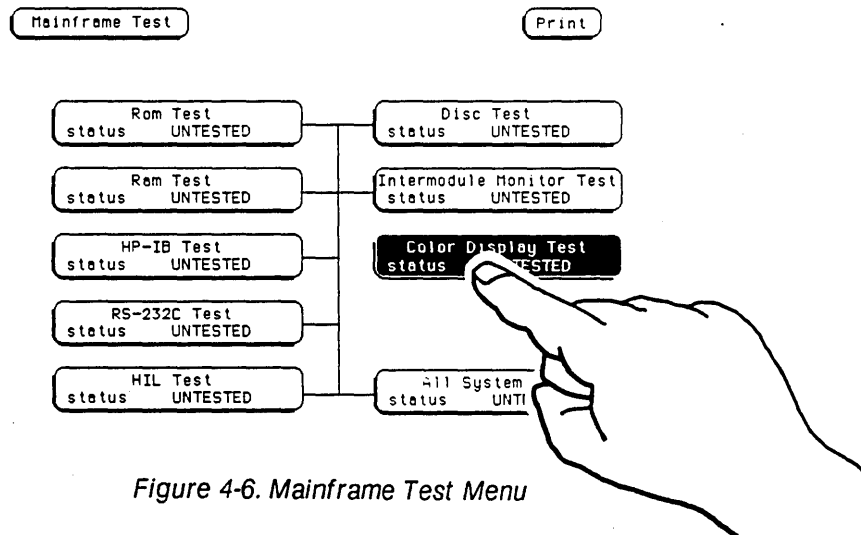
Mainframe Test

Print

Rom Test
status UNTESTED

Ram Test
status UNTESTED

HP-IB Test
status UNTESTED

RS-232C Test
status UNTESTED

HIL Test
status UNTESTED

Disc Test
status UNTESTED

Intermodule Monitor Test
status UNTESTED

Color Display Test
status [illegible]TESTED

All System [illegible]
status UNT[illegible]

Figure 4-6. Mainframe Test Menu